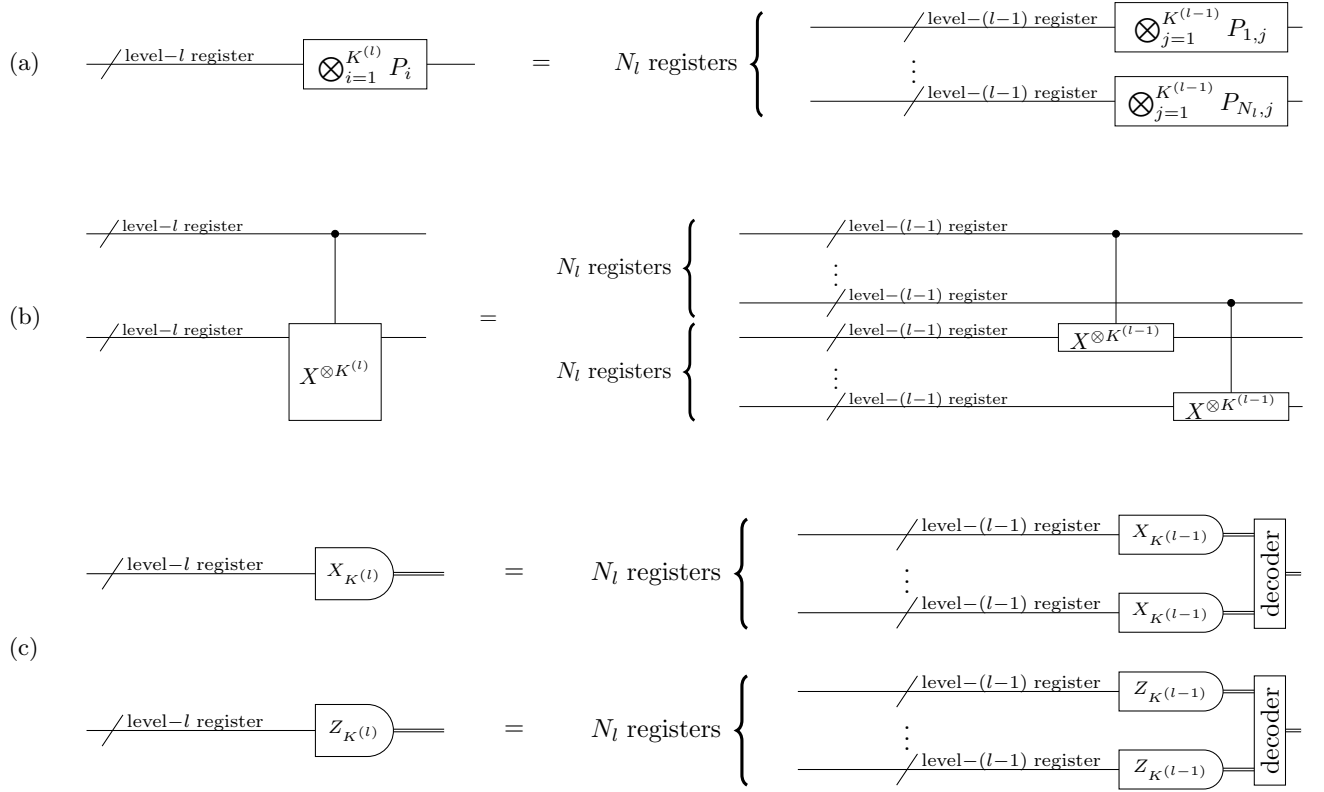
(a) level$-l$ register $\bigotimes_{i=1}^{K^{(l)}} P_i$ = $N_l$ registers level$-(l-1)$ register $\bigotimes_{j=1}^{K^{(l-1)}} P_{1,j}$ ⋮ level$-(l-1)$ register $\bigotimes_{j=1}^{K^{(l-1)}} P_{N_l,j}$

(b) level$-l$ register level$-l$ register $X^{\otimes K^{(l)}}$ = $N_l$ registers level$-(l-1)$ register ⋮ level$-(l-1)$ register $N_l$ registers level$-(l-1)$ register $X^{\otimes K^{(l-1)}}$ ⋮ level$-(l-1)$ register $X^{\otimes K^{(l-1)}}$

(c) level$-l$ register $X_{K^{(l)}}$ = $N_l$ registers level$-(l-1)$ register $X_{K^{(l-1)}}$ ⋮ level$-(l-1)$ register $X_{K^{(l-1)}}$ decoder

level$-l$ register $Z_{K^{(l)}}$ = $N_l$ registers level$-(l-1)$ register $Z_{K^{(l-1)}}$ ⋮ level$-(l-1)$ register $Z_{K^{(l-1)}}$ decoder